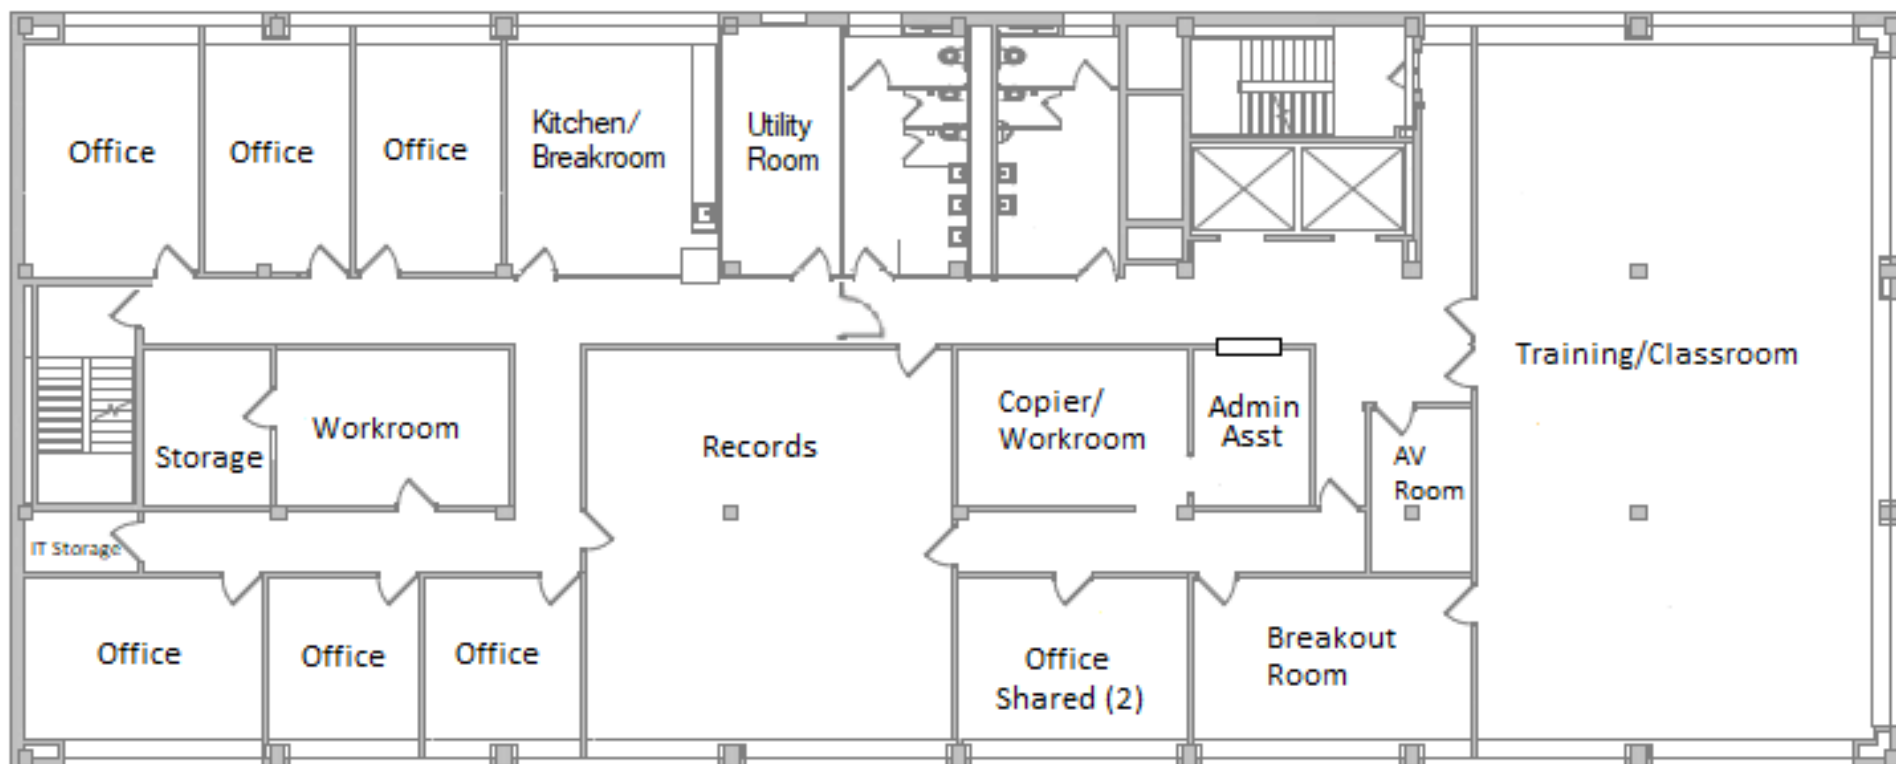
Office

Office

Office

Kitchen/ Breakroom

Utility Room

Training/Classroom

Storage

Workroom

Records

Copier/ Workroom

Admin Asst

AV Room

IT Storage

Office

Office

Office

Office Shared (2)

Breakout Room